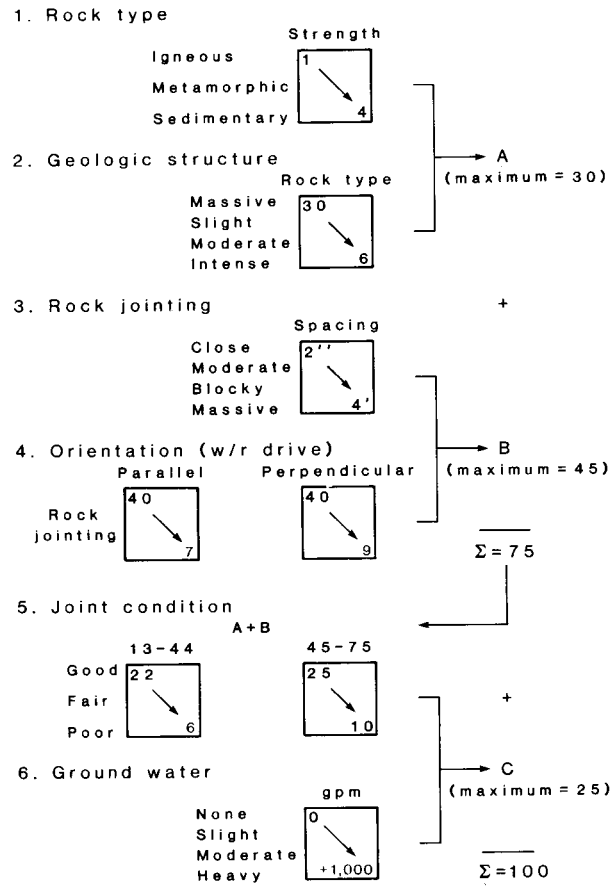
1. Rock type

Strength

Igneous
Metamorphic
Sedimentary

1
4

2. Geologic structure

Rock type

Massive
Slight
Moderate
Intense

30
6

A
(maximum = 30)

+

3. Rock jointing

Spacing

Close
Moderate
Blocky
Massive

2''
4'

4. Orientation (w/r drive)

Parallel

Perpendicular

Rock jointing

40
7

40
9

B
(maximum = 45)

$\Sigma = 75$

5. Joint condition

A + B

13-44

45-75

Good
Fair
Poor

22
6

25
10

+

6. Ground water

gpm

None
Slight
Moderate
Heavy

0
+1,000

C
(maximum = 25)

$\Sigma = 100$